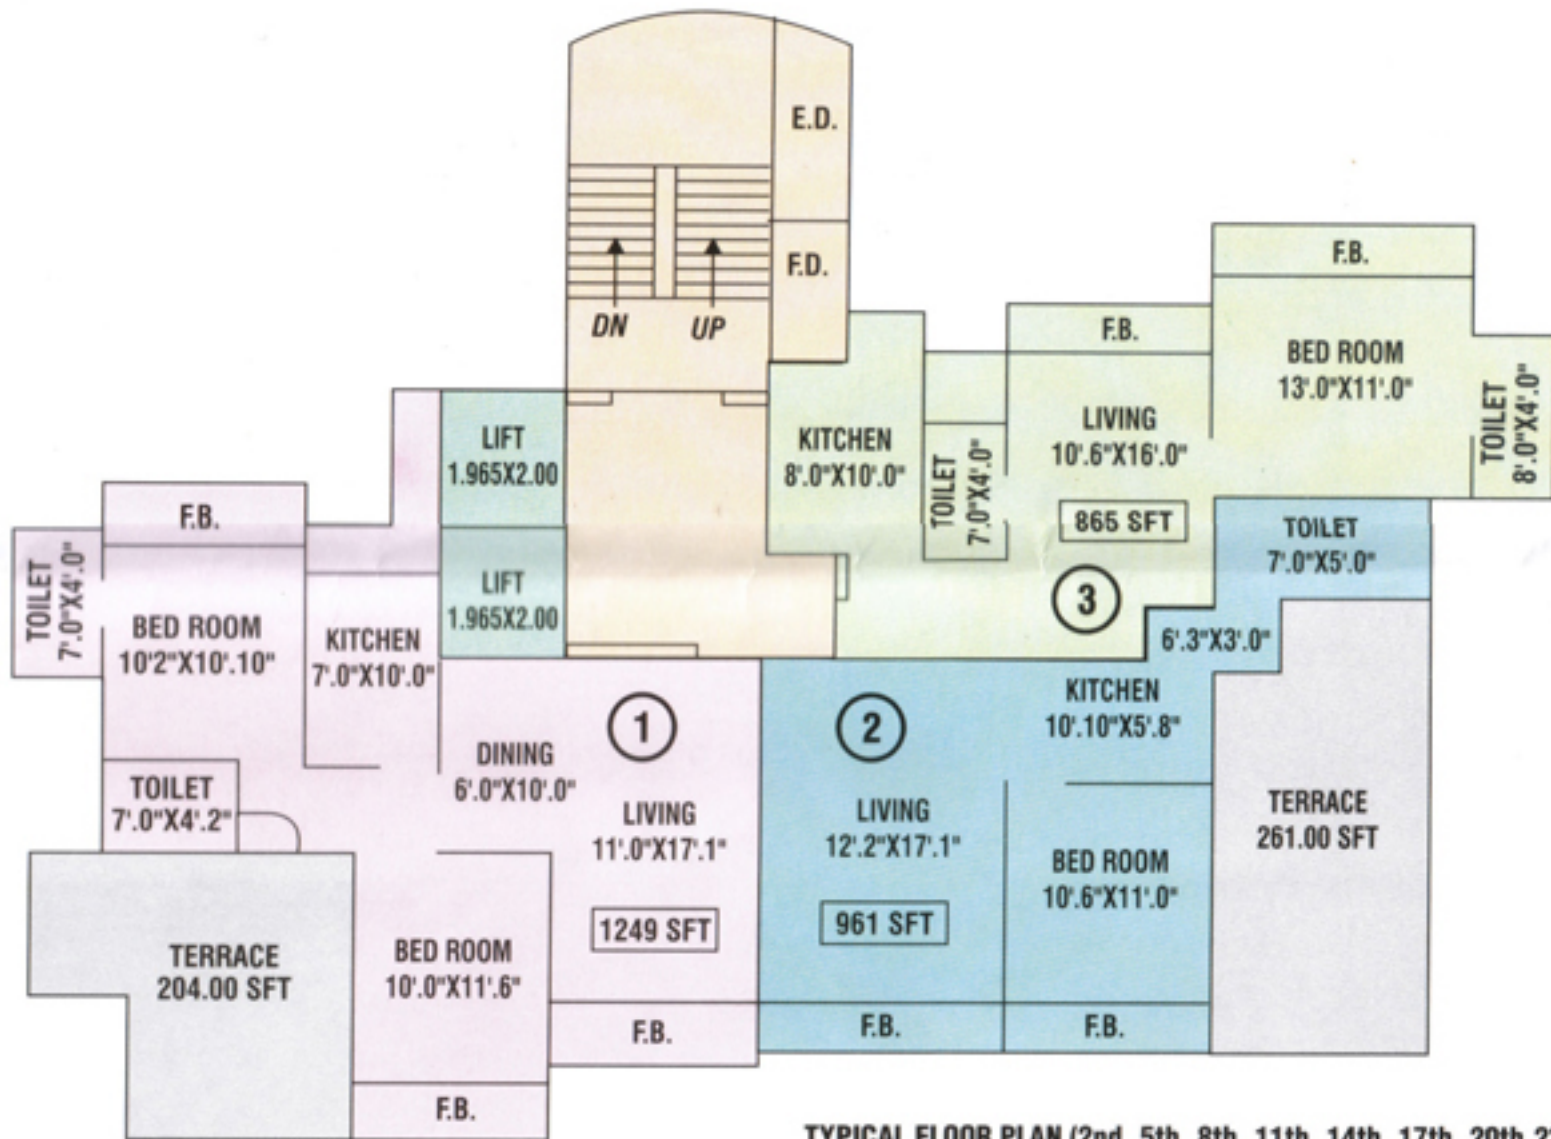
E.D.

F.D.

DN UP

F.B.

F.B.

BED ROOM
13'.0"X11'.0"

TOILET
8'.0"X4'.0"

LIFT
1.965X2.00

KITCHEN
8'.0"X10'.0"

TOILET
7'.0"X4'.0"

LIVING
10'.6"X16'.0"

865 SFT

F.B.

TOILET
7'.0"X4'.0"

LIFT
1.965X2.00

TOILET
7'.0"X5'.0"

3

BED ROOM
10'2"X10'.10"

KITCHEN
7'.0"X10'.0"

6'.3"X3'.0"

1

KITCHEN
10'.10"X5'.8"

2

DINING
6'.0"X10'.0"

TOILET
7'.0"X4'.2"

LIVING
11'.0"X17'.1"

LIVING
12'.2"X17'.1"

TERRACE
261.00 SFT

BED ROOM
10'.6"X11'.0"

1249 SFT

961 SFT

TERRACE
204.00 SFT

BED ROOM
10'.0"X11'.6"

F.B.

F.B.

F.B.

F.B.

TYPICAL FLOOR PLAN (2nd, 5th, 8th, 11th, 14th, 17th, 20th, 2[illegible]